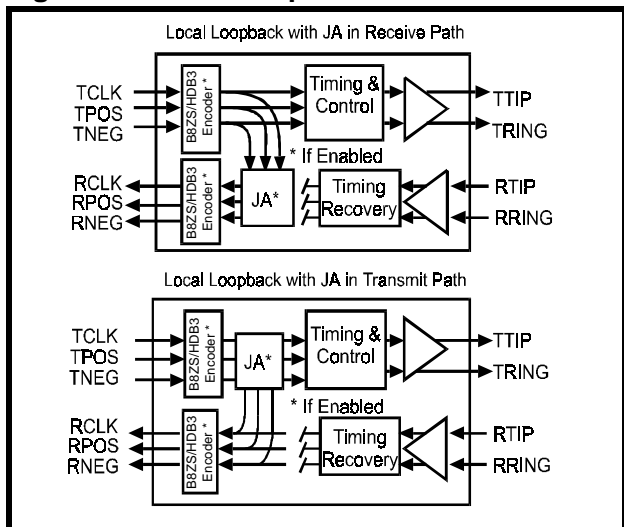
Local Loopback with JA in Receive Path

TCLK
TPOS
TNEG

B8ZS/HDB3 Encoder *

Timing & Control

TTIP
TRING

* If Enabled

RCLK
RPOS
RNEG

B8ZS/HDB3 Encoder *

JA*

Timing Recovery

RTIP
RRING

Local Loopback with JA in Transmit Path

TCLK
TPOS
TNEG

B8ZS/HDB3 Encoder *

JA*

Timing & Control

TTIP
TRING

* If Enabled

RCLK
RPOS
RNEG

B8ZS/HDB3 Encoder *

Timing Recovery

RTIP
RRING